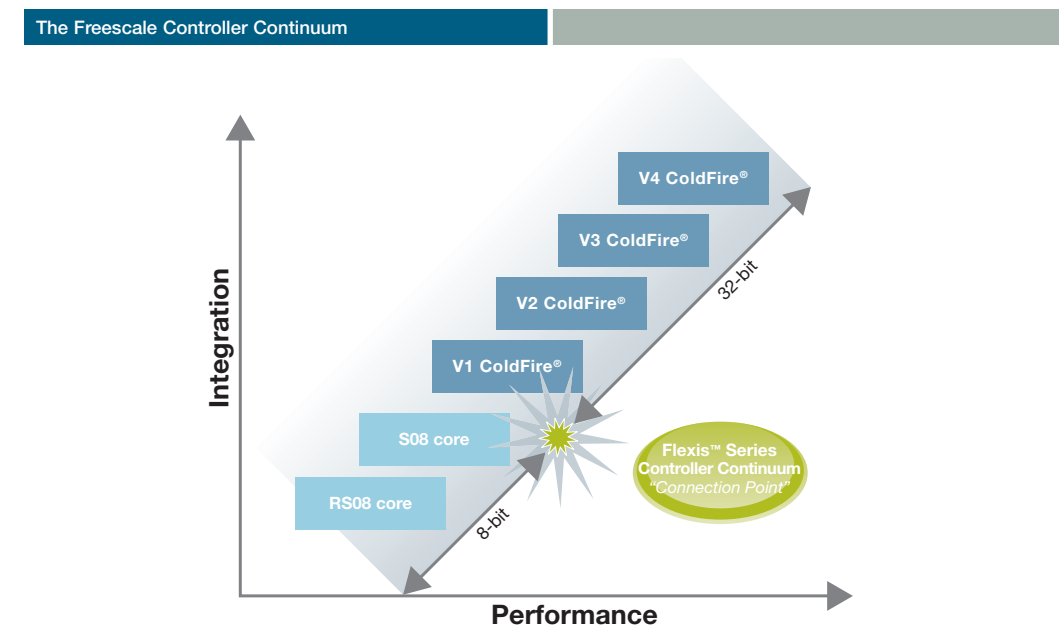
The Freescale Controller Continuum

V4 ColdFire®

V3 ColdFire®

V2 ColdFire®

V1 ColdFire®

S08 core

RS08 core

32-bit

8-bit

Flexis™ Series Controller Continuum "Connection Point"

Integration

Performance